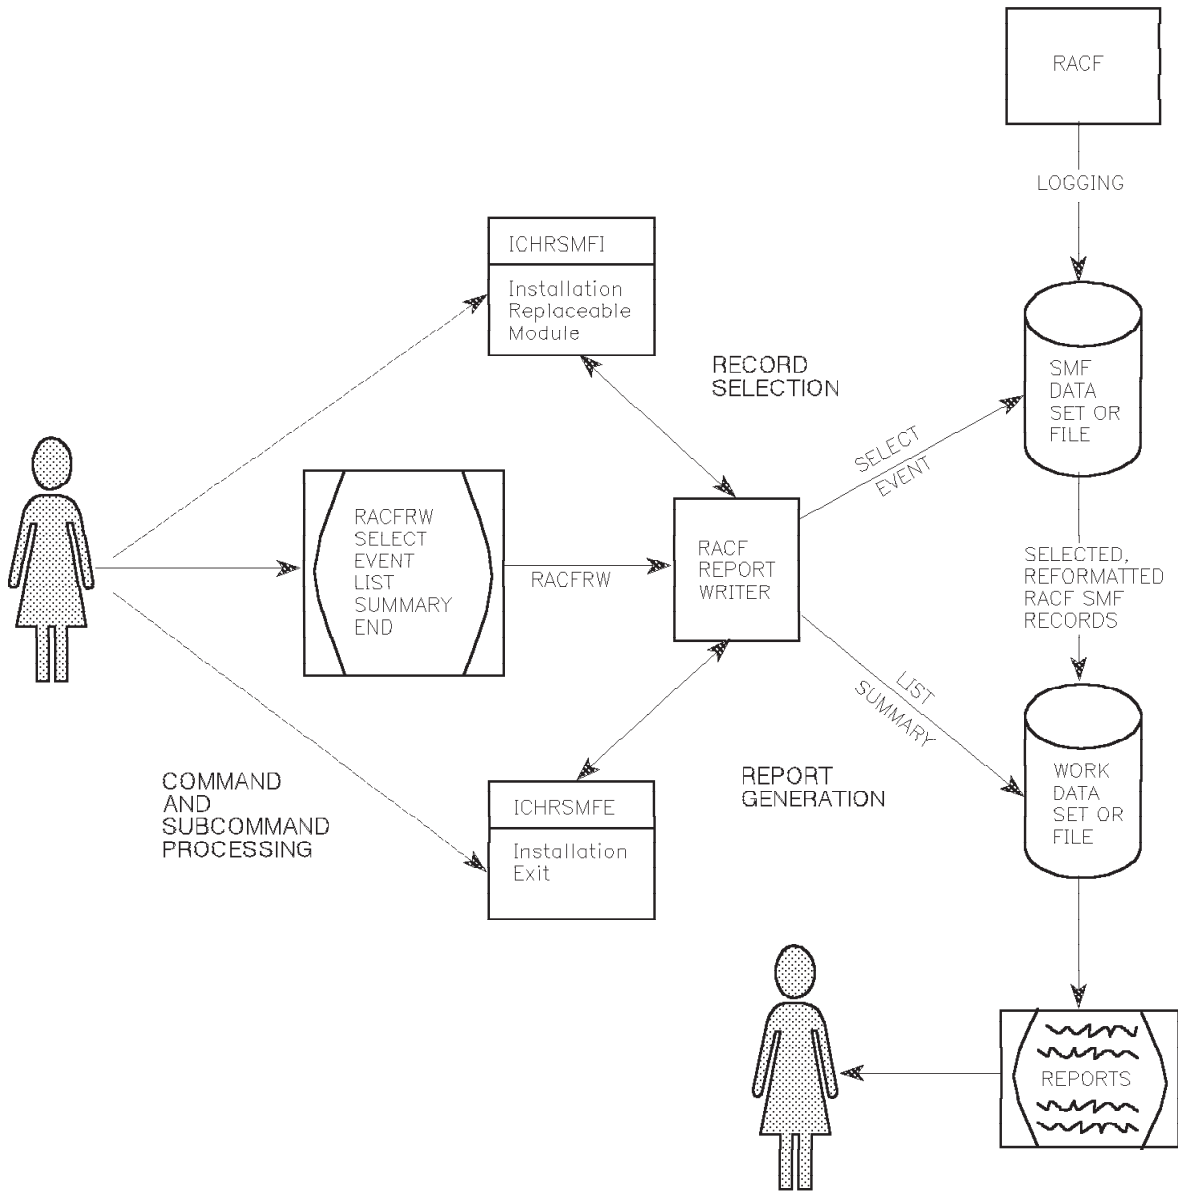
RACF

LOGGING

ICHRSMFI

Installation Replaceable Module

RECORD SELECTION

SMF DATA SET OR FILE

SELECT EVENT

RACFRW SELECT EVENT LIST SUMMARY END

RACFRW

RACF REPORT WRITER

SELECTED, REFORMATTED RACF SMF RECORDS

LIST SUMMARY

WORK DATA SET OR FILE

REPORT GENERATION

COMMAND AND SUBCOMMAND PROCESSING

ICHRSMFE

Installation Exit

REPORTS